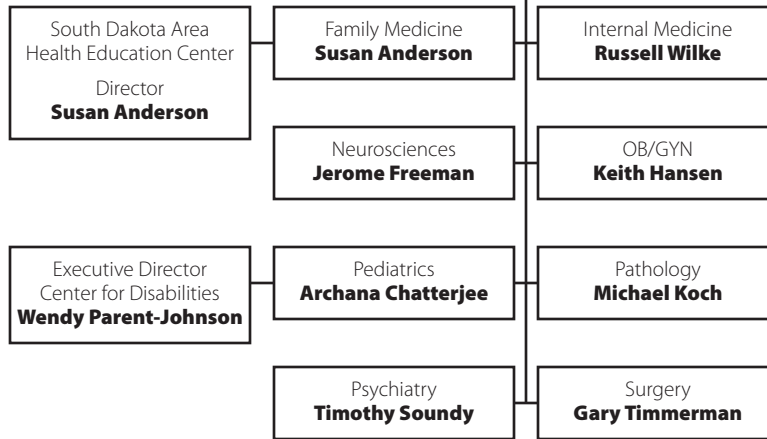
South Dakota Area Health Education Center

Director
Susan Anderson

Family Medicine
Susan Anderson

Internal Medicine
Russell Wilke

Neurosciences
Jerome Freeman

OB/GYN
Keith Hansen

Executive Director
Center for Disabilities
Wendy Parent-Johnson

Pediatrics
Archana Chatterjee

Pathology
Michael Koch

Psychiatry
Timothy Soundy

Surgery
Gary Timmerman